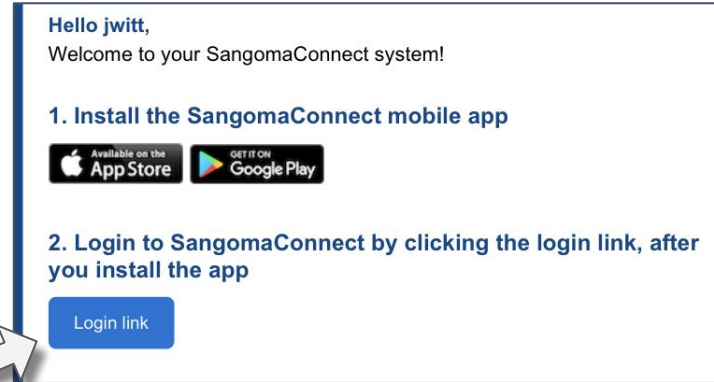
Hello jwitt,
Welcome to your SangomaConnect system!

1. Install the SangomaConnect mobile app

Available on the App Store

GET IT ON Google Play

2. Login to SangomaConnect by clicking the login link, after you install the app

Login link